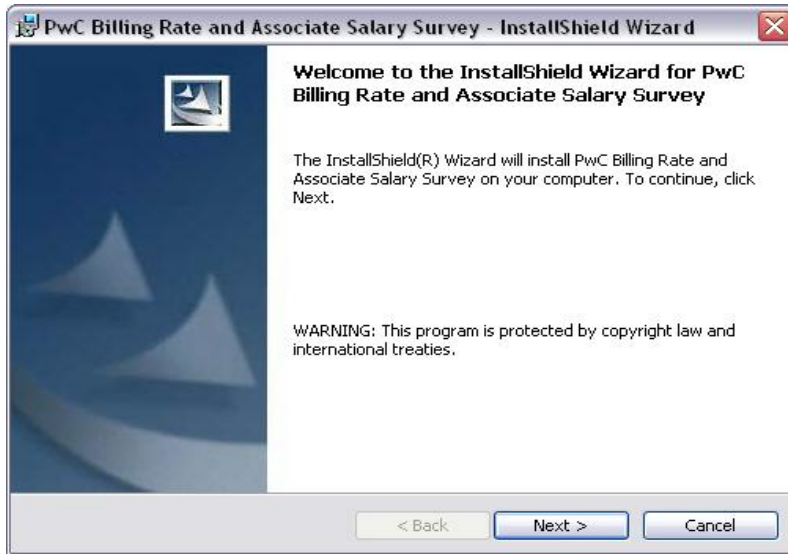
PwC Billing Rate and Associate Salary Survey - InstallShield Wizard

Welcome to the InstallShield Wizard for PwC Billing Rate and Associate Salary Survey

The InstallShield(R) Wizard will install PwC Billing Rate and Associate Salary Survey on your computer. To continue, click Next.

WARNING: This program is protected by copyright law and international treaties.

< Back
Next >
Cancel